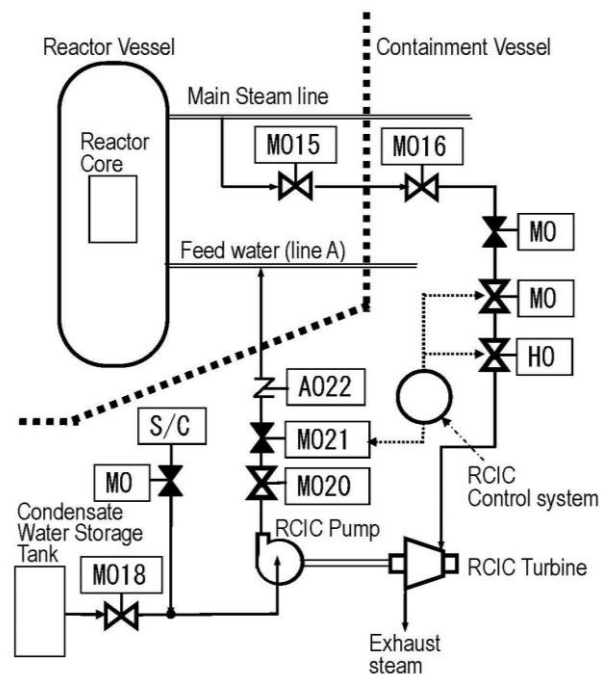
Reactor Vessel

Containment Vessel

Main Steam line

Reactor Core

MO15

MO16

MO

Feed water (line A)

MO

HO

A022

S/C

MO21

MO

MO20

RCIC Control system

Condensate Water Storage Tank

RCIC Pump

MO18

RCIC Turbine

Exhaust steam